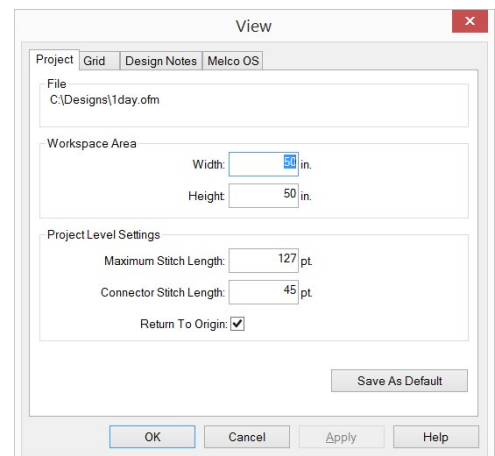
View

Project | Grid | Design Notes | Melco OS

File
C:\Designs\1day.ofm

Workspace Area
Width: 50 in.
Height: 50 in.

Project Level Settings
Maximum Stitch Length: 127 pt.
Connector Stitch Length: 45 pt.
Return To Origin: ✓

Save As Default

OK | Cancel | Apply | Help